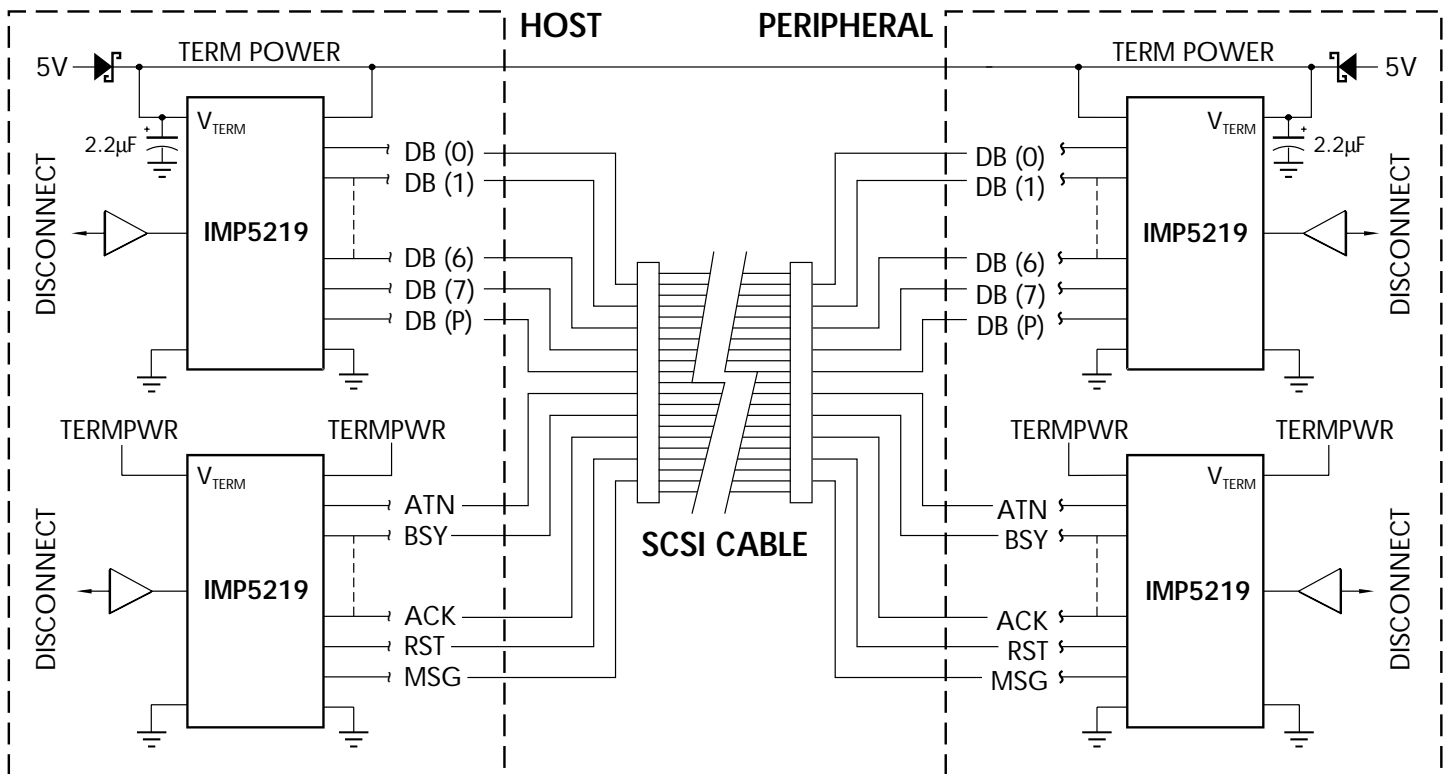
HOST

PERIPHERAL

5V

TERM POWER

$V_{TERM}$

2.2µF

DISCONNECT

IMP5219

DB (0)
DB (1)
DB (6)
DB (7)
DB (P)

TERMPWR

TERMPWR

$V_{TERM}$

DISCONNECT

IMP5219

ATN
BSY
ACK
RST
MSG

SCSI CABLE

TERM POWER

5V

$V_{TERM}$

2.2µF

DB (0)
DB (1)
DB (6)
DB (7)
DB (P)

IMP5219

DISCONNECT

TERMPWR

TERMPWR

$V_{TERM}$

ATN
BSY
ACK
RST
MSG

IMP5219

DISCONNECT